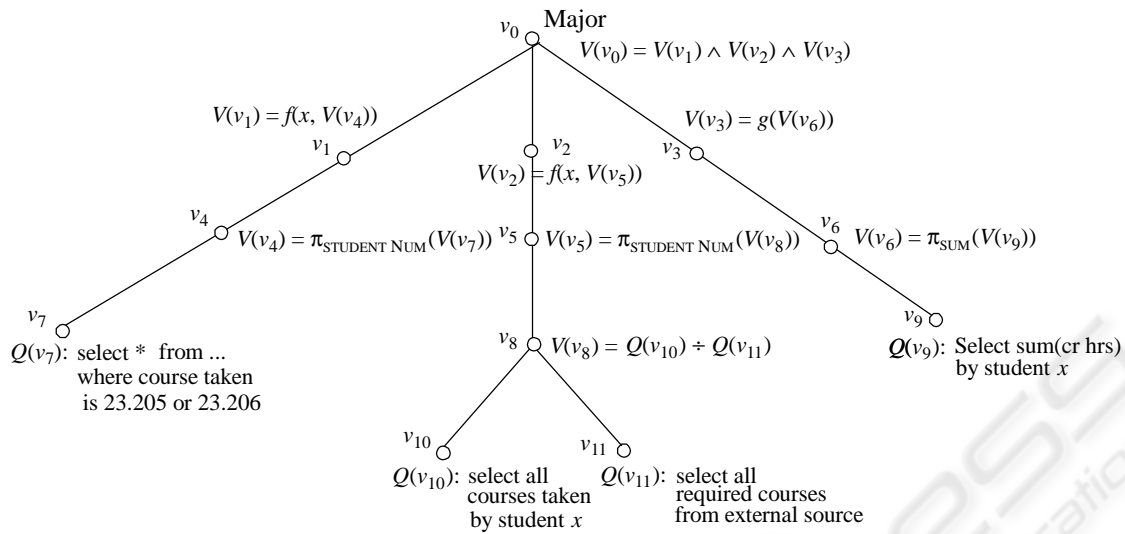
$v_0$ Major

$V(v_0) = V(v_1) \wedge V(v_2) \wedge V(v_3)$

$V(v_1) = f(x, V(v_4))$

$v_1$

$v_2$

$V(v_2) = f(x, V(v_5))$

$V(v_3) = g(V(v_6))$

$v_3$

$v_4$

$V(v_4) = \pi_{\text{STUDENT NUM}}(V(v_7))$

$v_5$ $V(v_5) = \pi_{\text{STUDENT NUM}}(V(v_8))$

$v_6$ $V(v_6) = \pi_{\text{SUM}}(V(v_9))$

$v_7$

$Q(v_7)$: select * from ... where course taken is 23.205 or 23.206

$v_8$ $V(v_8) = Q(v_{10}) \div Q(v_{11})$

$v_9$

$Q(v_9)$: Select sum(cr hrs) by student $x$

$v_{10}$

$Q(v_{10})$: select all courses taken by student $x$

$v_{11}$

$Q(v_{11})$: select all required courses from external source